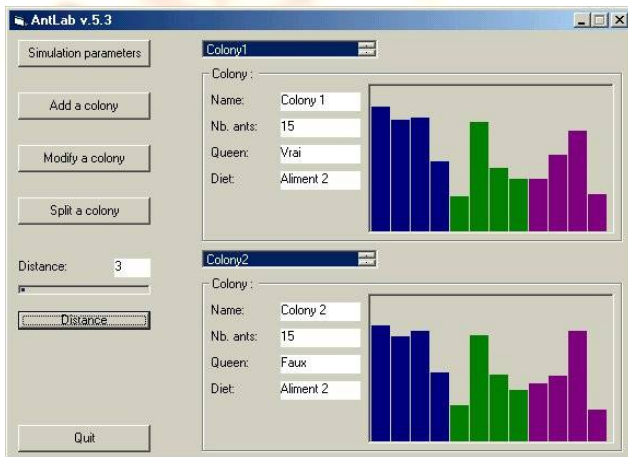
AntLab v.5.3

Simulation parameters

Add a colony

Modify a colony

Split a colony

Distance: 3

Distance

Quit

Colony1

Colony :

Name: Colony 1

Nb. ants: 15

Queen: Vrai

Diet: Aliment 2

Colony2

Colony :

Name: Colony 2

Nb. ants: 15

Queen: Faux

Diet: Aliment 2